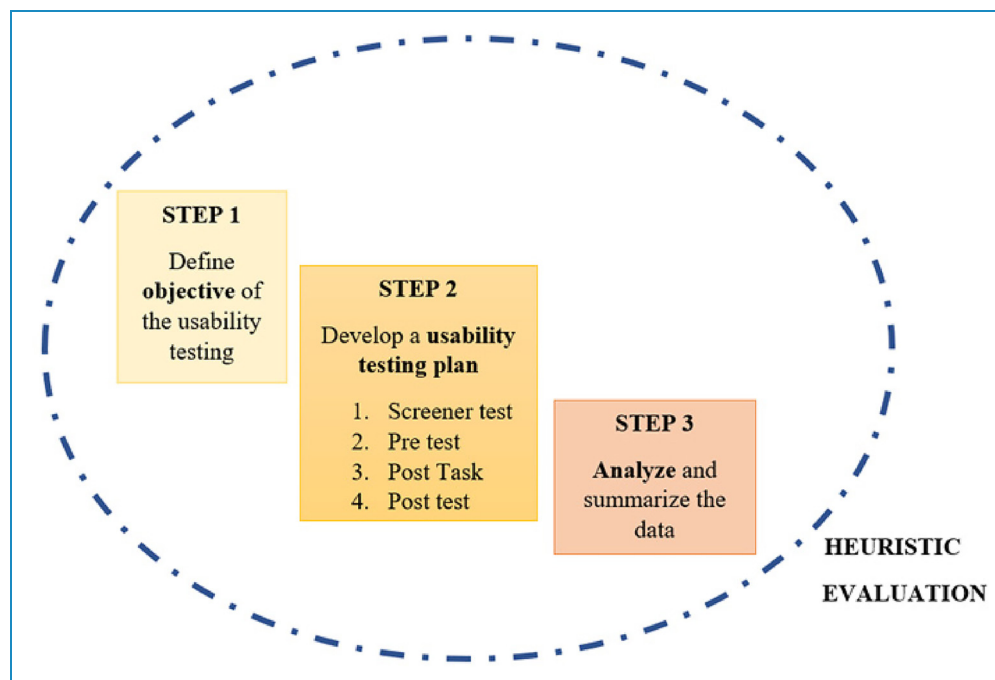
STEP 1

Define objective of the usability testing

STEP 2

Develop a usability testing plan

1. Screener test
2. Pre test
3. Post Task
4. Post test

STEP 3

Analyze and summarize the data

HEURISTIC EVALUATION